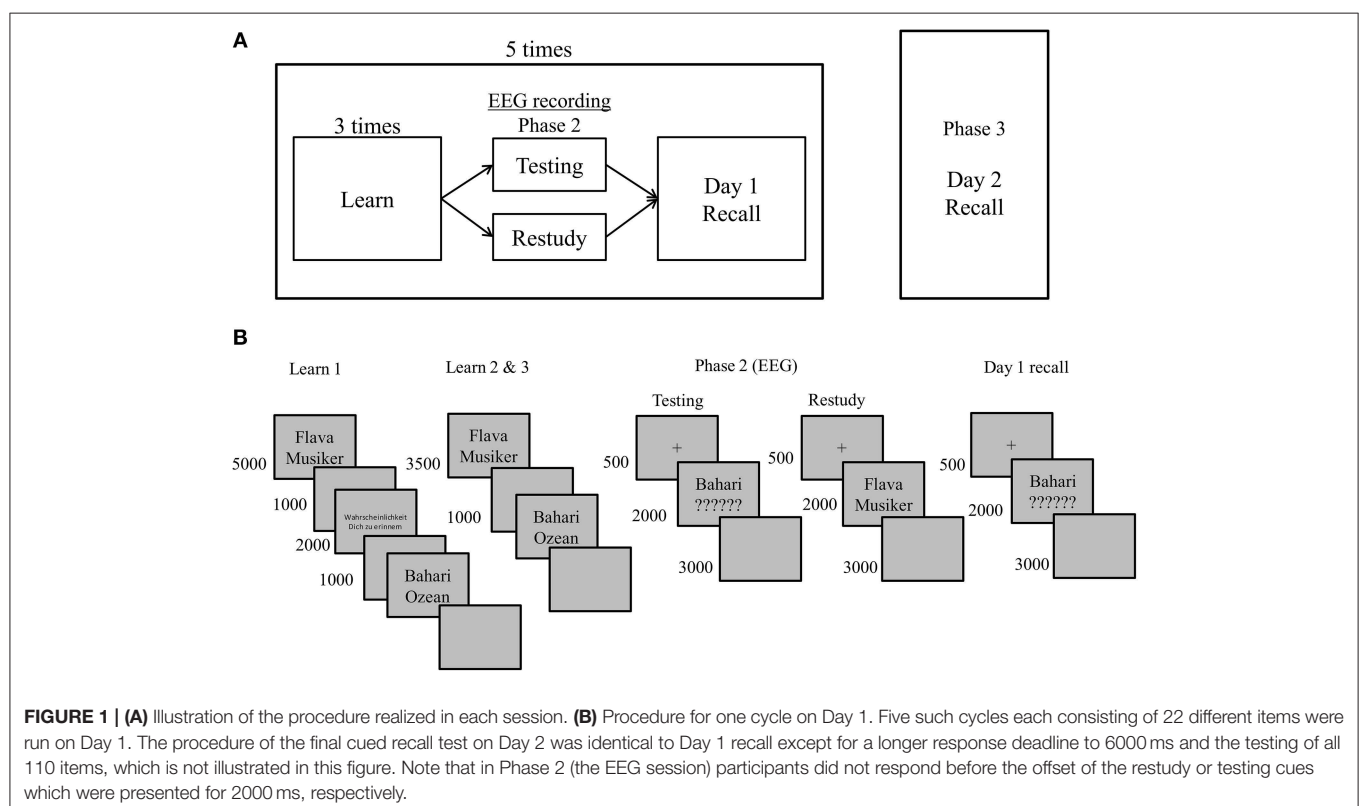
A

5 times

EEG recording
Phase 2

3 times

Learn

Testing

Restudy

Day 1
Recall

Phase 3

Day 2
Recall

B

Learn 1

5000 Flava Musiker
1000
2000 Wahrscheinlichkeit Dich zu erinnern
1000 Bahari Ozean

Learn 2 & 3

3500 Flava Musiker
1000 Bahari Ozean

Phase 2 (EEG)

Testing

500 +
2000 Bahari ??????
3000

Restudy

500 +
2000 Flava Musiker
3000

Day 1 recall

500 +
2000 Bahari ??????
3000

**FIGURE 1 | (A)** Illustration of the procedure realized in each session. **(B)** Procedure for one cycle on Day 1. Five such cycles each consisting of 22 different items were run on Day 1. The procedure of the final cued recall test on Day 2 was identical to Day 1 recall except for a longer response deadline to 6000 ms and the testing of all 110 items, which is not illustrated in this figure. Note that in Phase 2 (the EEG session) participants did not respond before the offset of the restudy or testing cues which were presented for 2000 ms, respectively.